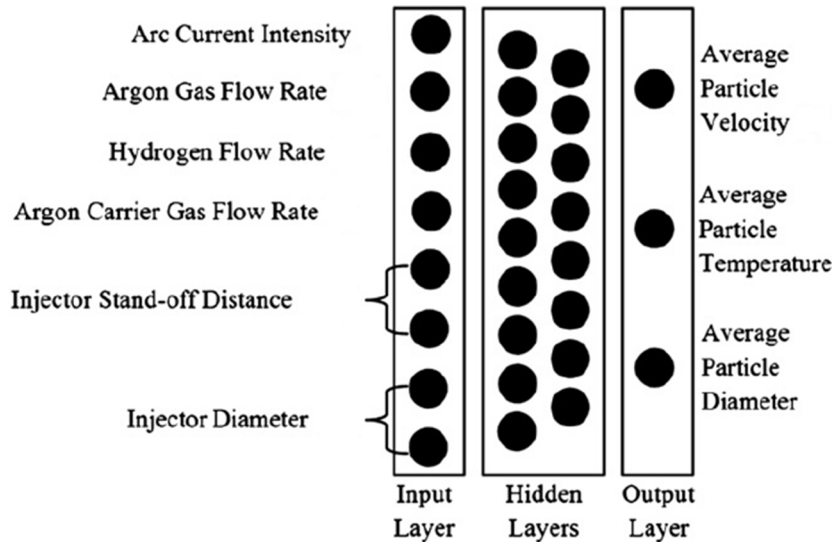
Arc Current Intensity

Argon Gas Flow Rate

Hydrogen Flow Rate

Argon Carrier Gas Flow Rate

Injector Stand-off Distance

Injector Diameter

Average Particle Velocity

Average Particle Temperature

Average Particle Diameter

Input Layer

Hidden Layers

Output Layer